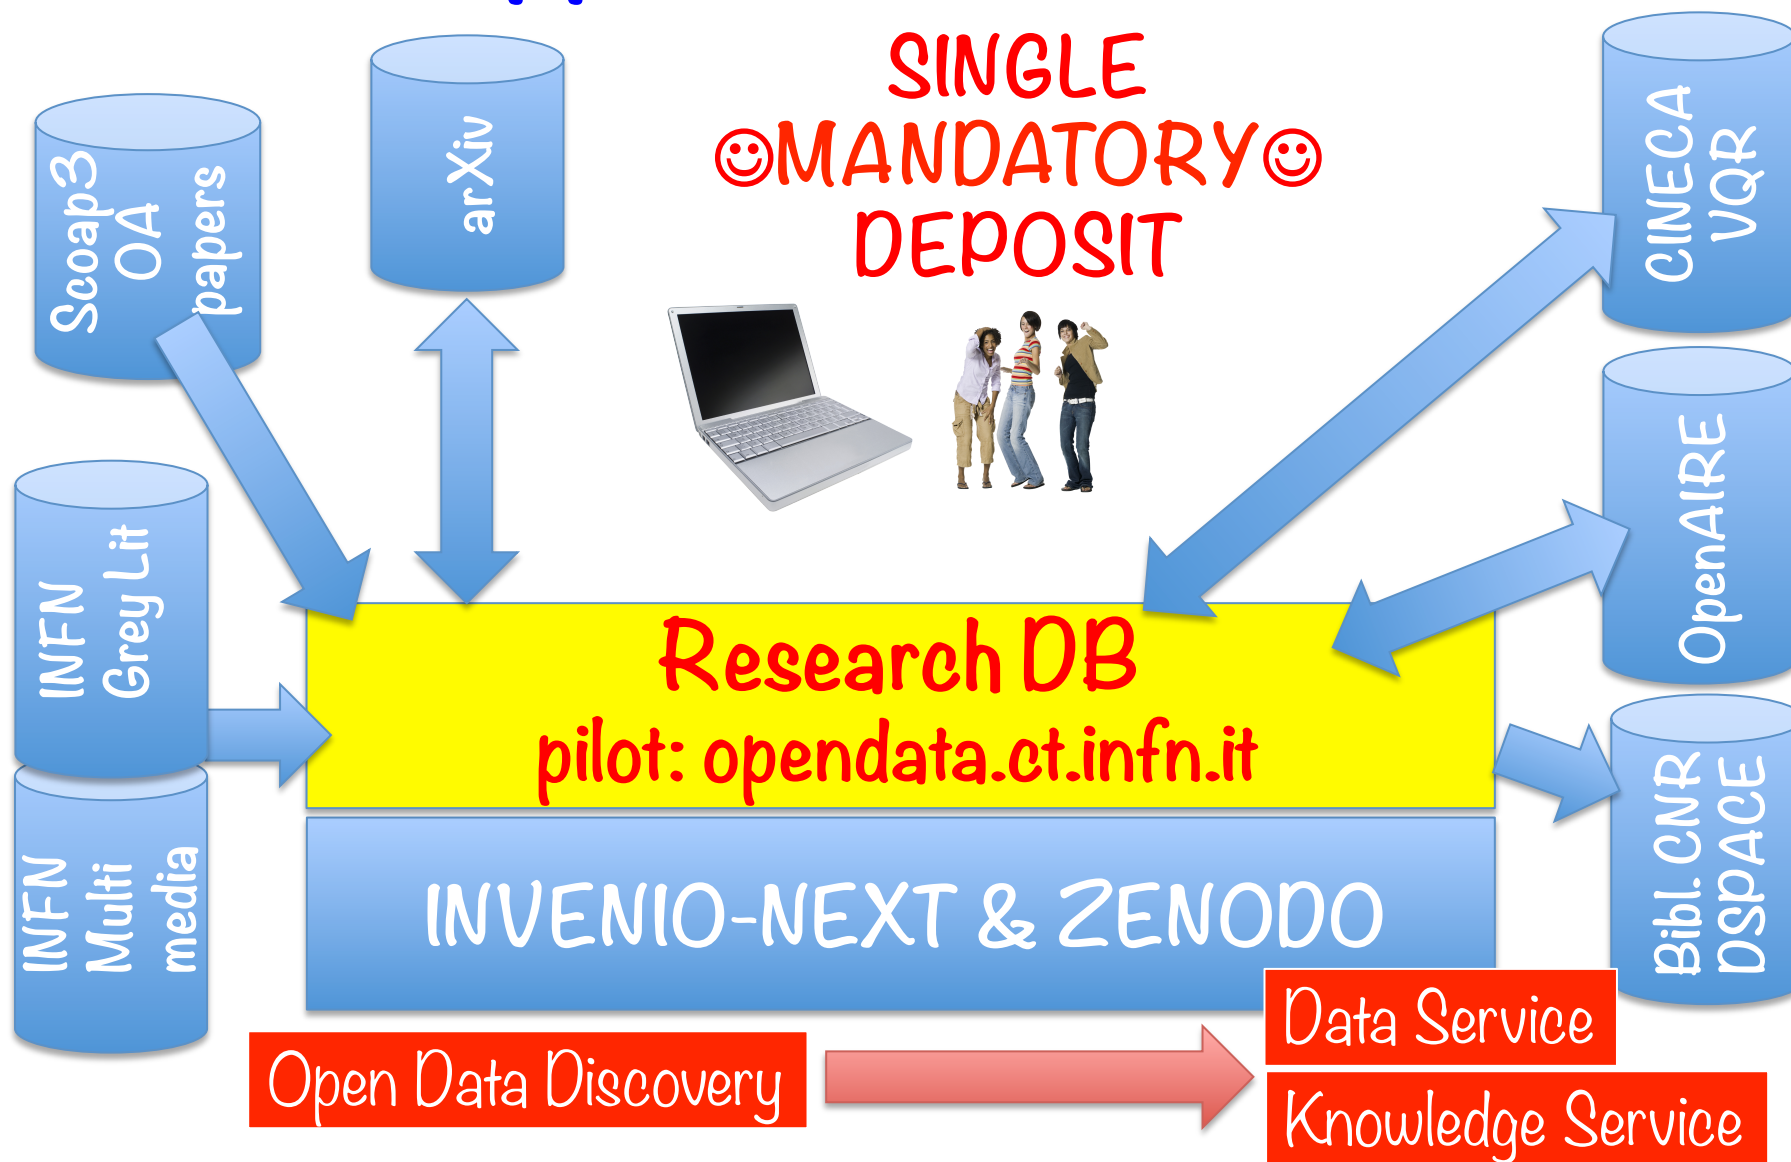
Scoap3 OA papers

arXiv

SINGLE
☺MANDATORY☺
DEPOSIT

CINECA VQR

OpenAIRE

INFN Grey Lit

INFN Multi media

Research DB
pilot: opendata.ct.infn.it

INVENIO-NEXT & ZENODO

Bibl. CNR DSPACE

Open Data Discovery

Data Service

Knowledge Service